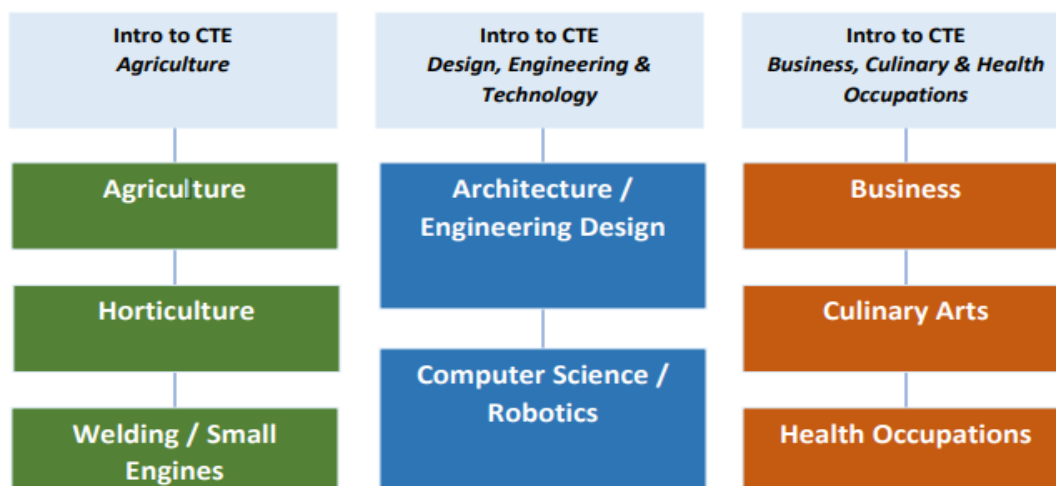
Intro to CTE
*Agriculture*

Agriculture

Horticulture

Welding / Small Engines

Intro to CTE
*Design, Engineering & Technology*

Architecture / Engineering Design

Computer Science / Robotics

Intro to CTE
*Business, Culinary & Health Occupations*

Business

Culinary Arts

Health Occupations